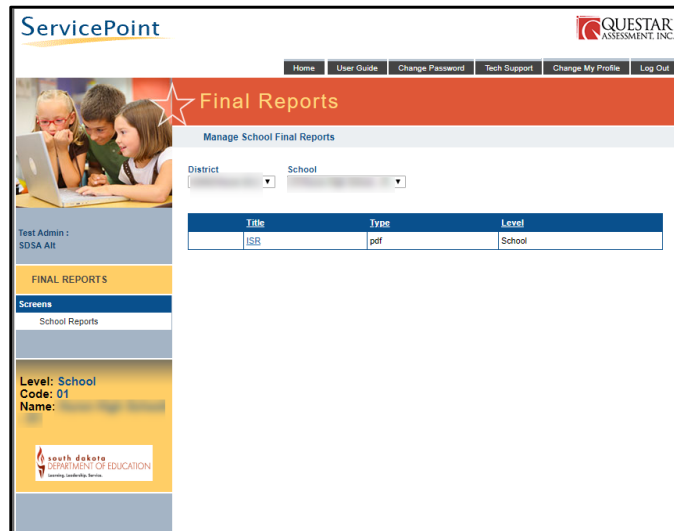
ServicePoint

QUESTAR ASSESSMENT, INC.

Home | User Guide | Change Password | Tech Support | Change My Profile | Log Out

Final Reports

Manage School Final Reports

District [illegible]

School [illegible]

| | Title | Type | Level |
|---|---|---|---|
| | ISR | pdf | School |

Test Admin : SDSA Alt

FINAL REPORTS

Screens

School Reports

Level: School
Code: 01
Name: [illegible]

south dakota DEPARTMENT OF EDUCATION
Learning. Leadership. Service.